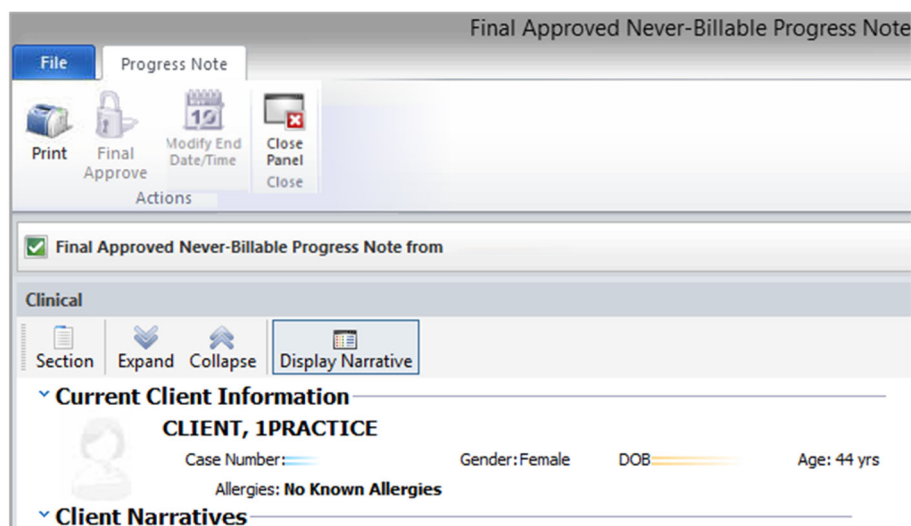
Final Approved Never-Billable Progress Note

File

Progress Note

Print

Final Approve

10

Modify End Date/Time

Close Panel

Actions

Close

Final Approved Never-Billable Progress Note from

Clinical

Section

Expand

Collapse

Display Narrative

Current Client Information

CLIENT, 1PRACTICE

Case Number:

Gender: Female

DOB

Age: 44 yrs

Allergies: No Known Allergies

Client Narratives